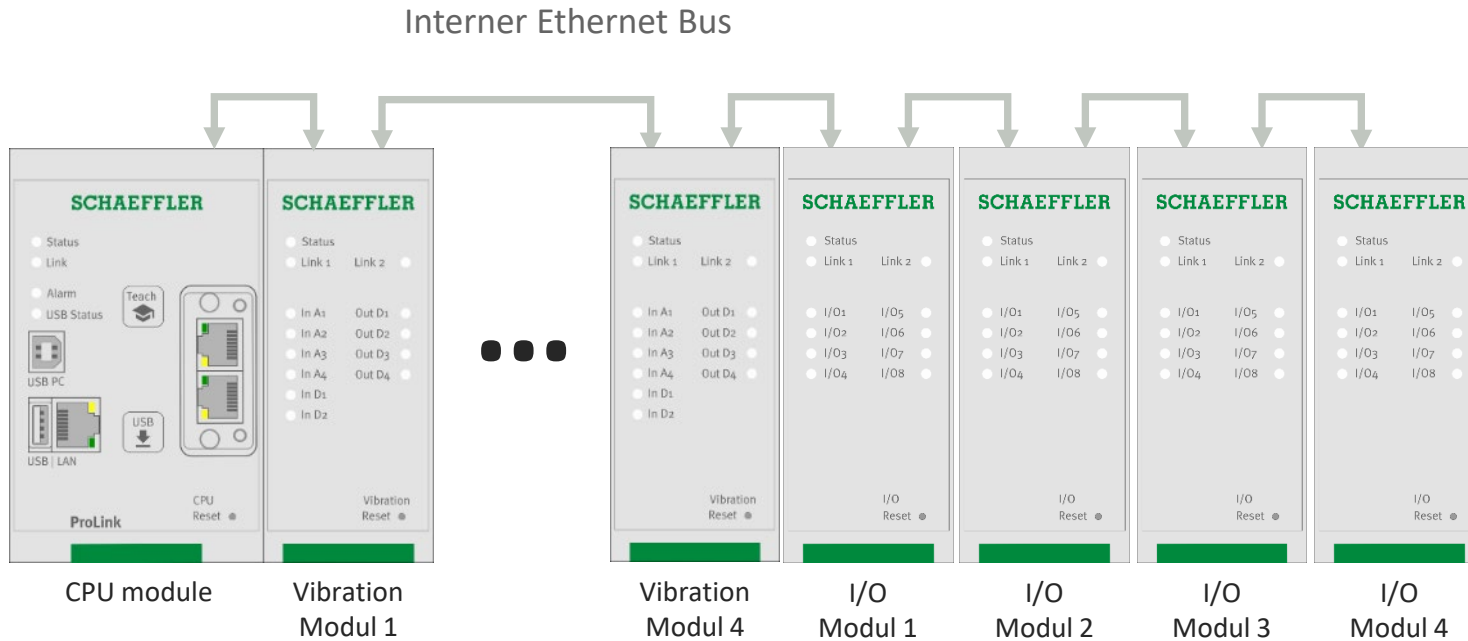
Interner Ethernet Bus

SCHAEFFLER
Status
Link
Alarm
USB Status
Teach
USB PC
USB
USB | LAN
CPU
Reset
ProLink

SCHAEFFLER
Status
Link 1
Link 2
In A1
In A2
In A3
In A4
In D1
In D2
Out D1
Out D2
Out D3
Out D4
Vibration
Reset

SCHAEFFLER
Status
Link 1
Link 2
In A1
In A2
In A3
In A4
In D1
In D2
Out D1
Out D2
Out D3
Out D4
Vibration
Reset

SCHAEFFLER
Status
Link 1
Link 2
I/O1
I/O2
I/O3
I/O4
I/O5
I/O6
I/O7
I/O8
I/O
Reset

SCHAEFFLER
Status
Link 1
Link 2
I/O1
I/O2
I/O3
I/O4
I/O5
I/O6
I/O7
I/O8
I/O
Reset

SCHAEFFLER
Status
Link 1
Link 2
I/O1
I/O2
I/O3
I/O4
I/O5
I/O6
I/O7
I/O8
I/O
Reset

SCHAEFFLER
Status
Link 1
Link 2
I/O1
I/O2
I/O3
I/O4
I/O5
I/O6
I/O7
I/O8
I/O
Reset

CPU module
Vibration Modul 1
Vibration Modul 4
I/O Modul 1
I/O Modul 2
I/O Modul 3
I/O Modul 4